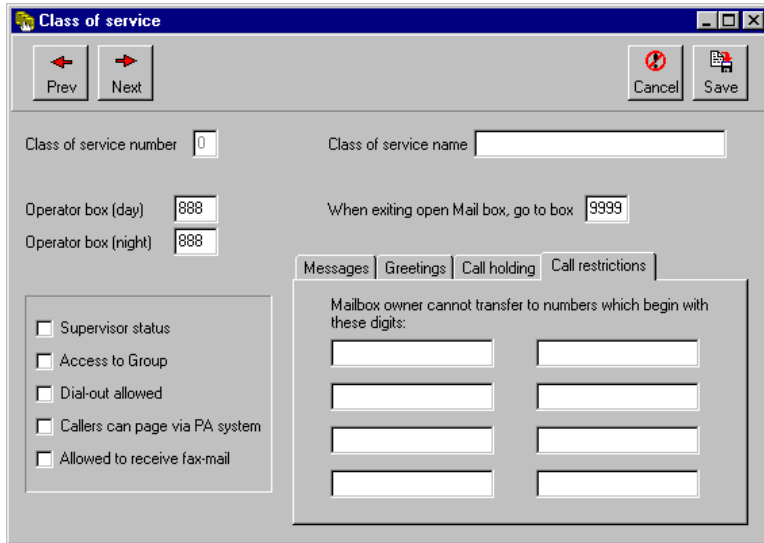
Class of service

Prev
Next
Cancel
Save

Class of service number 0
Class of service name

Operator box (day) 888
Operator box (night) 888
When exiting open Mail box, go to box 9999

Messages
Greetings
Call holding
Call restrictions

Mailbox owner cannot transfer to numbers which begin with these digits:

Supervisor status
Access to Group
Dial-out allowed
Callers can page via PA system
Allowed to receive fax-mail